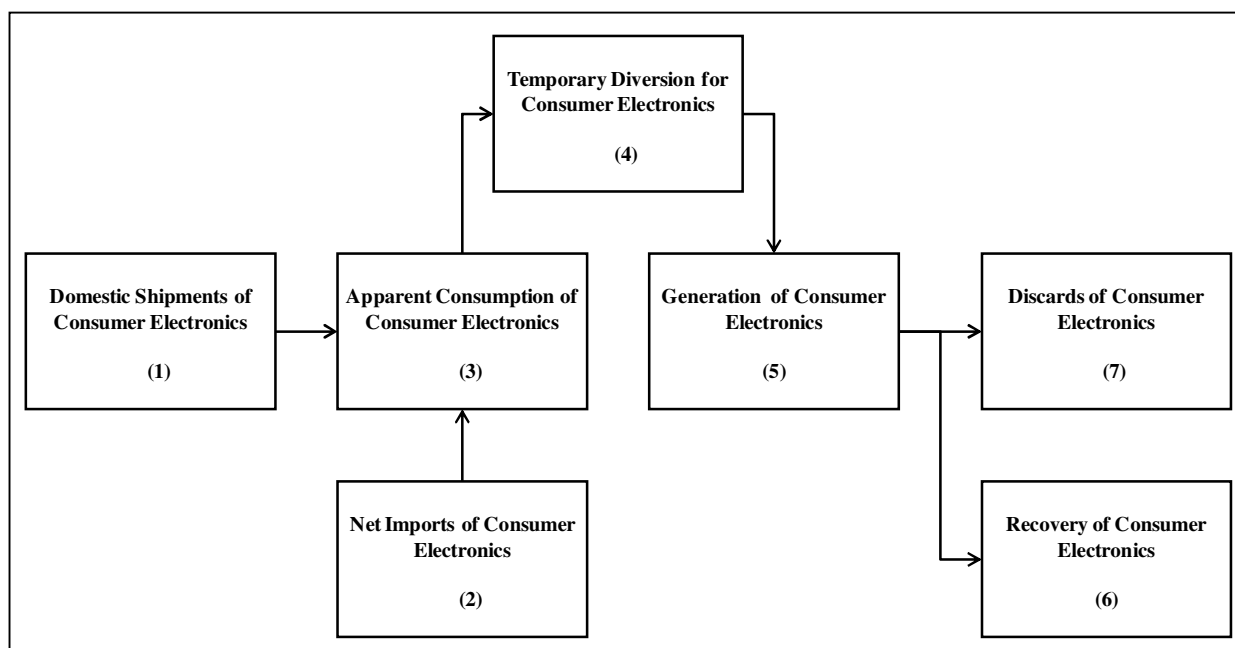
Temporary Diversion for Consumer Electronics

(4)

Domestic Shipments of Consumer Electronics

(1)

Apparent Consumption of Consumer Electronics

(3)

Generation of Consumer Electronics

(5)

Discards of Consumer Electronics

(7)

Net Imports of Consumer Electronics

(2)

Recovery of Consumer Electronics

(6)